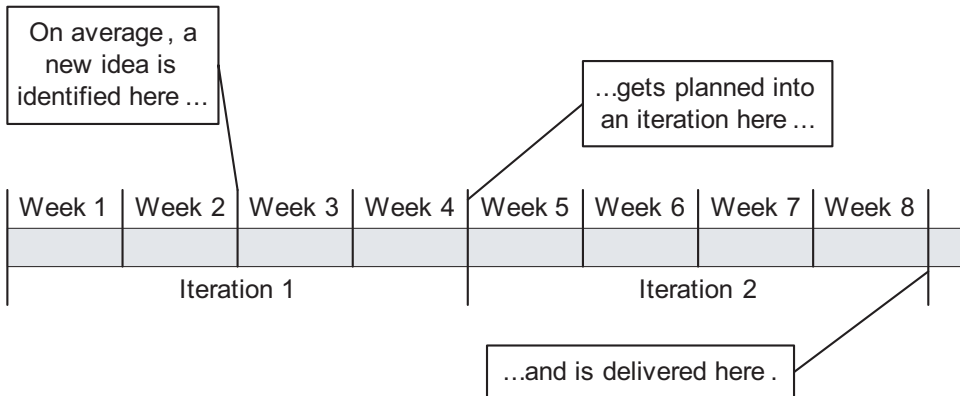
On average, a new idea is identified here ...

...gets planned into an iteration here ...

| Week 1 | Week 2 | Week 3 | Week 4 | Week 5 | Week 6 | Week 7 | Week 8 |
|---|---|---|---|---|---|---|---|

Iteration 1

Iteration 2

...and is delivered here.